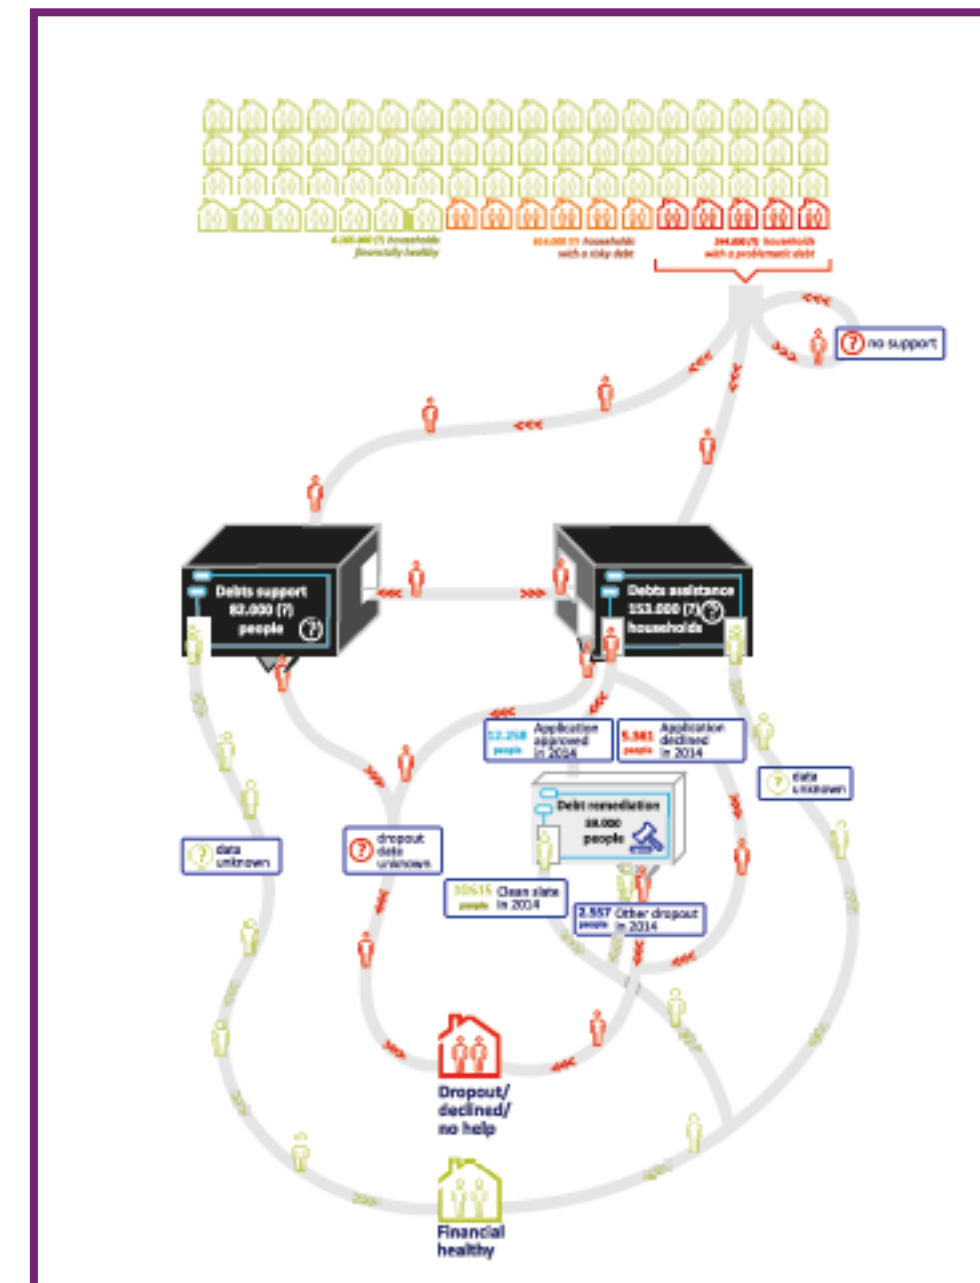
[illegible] households financially healthy

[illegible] households with a risky debt

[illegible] households with a problematic debt

? no support

Debts support 82.000 (?) people ?

Debts assistance 153.000 (?) ? households

12.258 people Application approved in 2014

5.961 people Application declined in 2014

? data unknown

Debt remediation 18.000 people

? data unknown

? dropout data unknown

10615 people Clean slate in 2014

2.557 people Other dropout in 2014

Dropout/ declined/ no help

Financial healthy